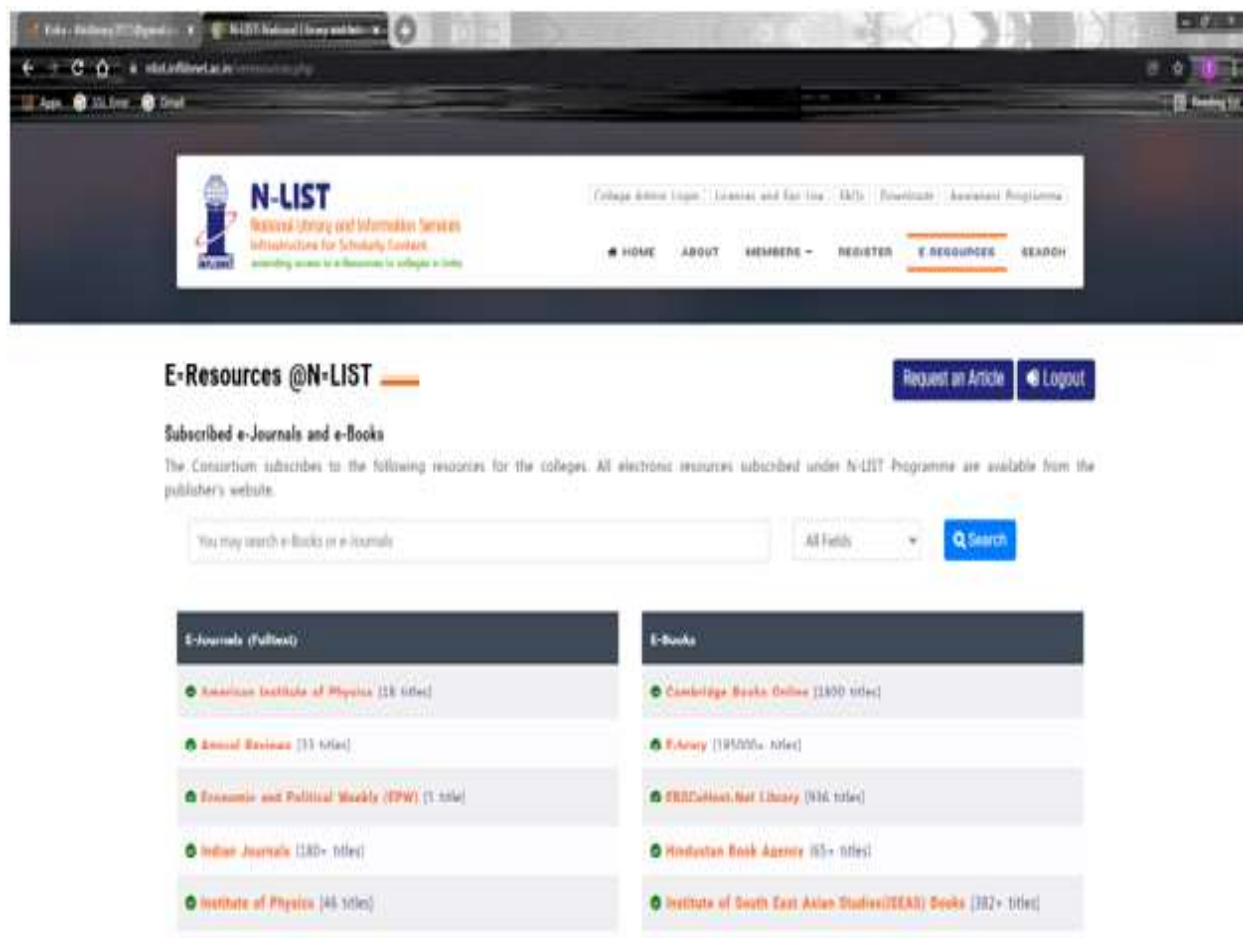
nlist.inflibnet.ac.in

N-LIST
National Library and Information Services Infrastructure for Scholarly Content
extending access to e-Resources to colleges in India

College Admin Login | Licenses and Fair Use | FAQs | Downloads | Awareness Programme

HOME ABOUT MEMBERS REGISTER E-RESOURCES SEARCH

E-Resources @N-LIST

Request an Article
Logout

Subscribed e-Journals and e-Books

The Consortium subscribes to the following resources for the colleges. All electronic resources subscribed under N-LIST Programme are available from the publisher's website.

You may search e-Books or e-Journals
All Fields
Search

| E-Journals (Fulltext) | E-Books |
|---|---|
| American Institute of Physics (18 titles) | Cambridge Books Online (1800 titles) |
| Annual Reviews (33 titles) | E-Brary (195000+ titles) |
| Economic and Political Weekly (EPW) (1 title) | EBSCoHost-Net Library (936 titles) |
| Indian Journals (180+ titles) | Hindustan Book Agency (65+ titles) |
| Institute of Physics (46 titles) | Institute of South East Asian Studies(ISEAS) Books (382+ titles) |